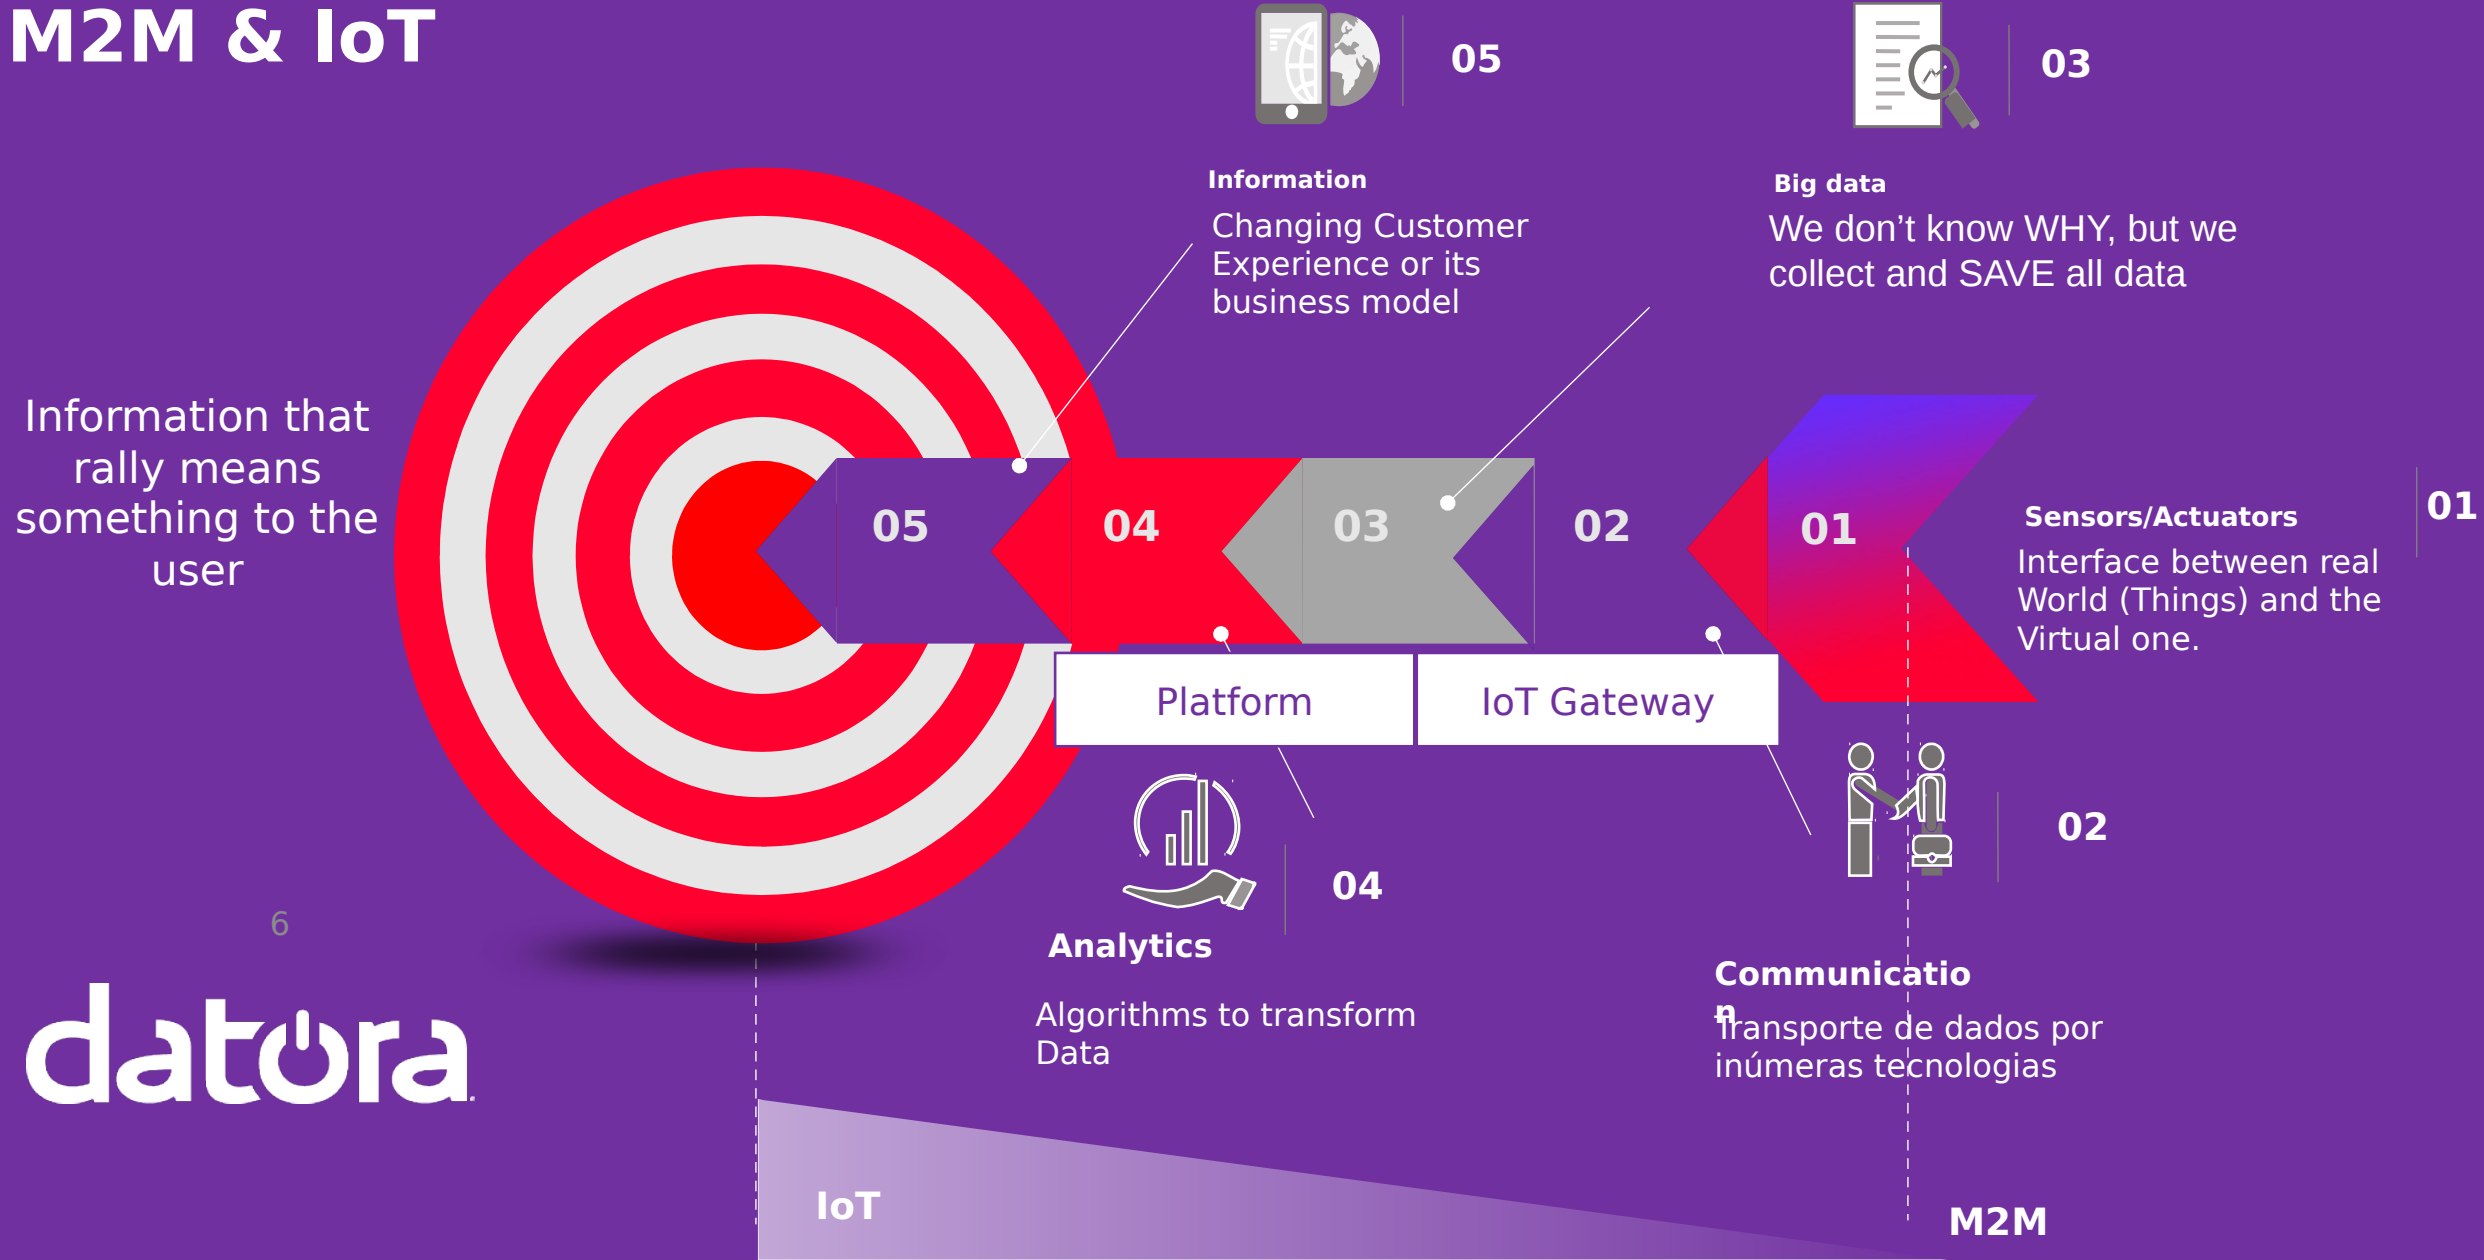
M2M & IoT

05

Information

Changing Customer Experience or its business model

03

Big data

We don't know WHY, but we collect and SAVE all data

Information that rally means something to the user

05 04 03 02 01

Sensors/Actuators

01

Interface between real World (Things) and the Virtual one.

Platform

IoT Gateway

04

Analytics

Algorithms to transform Data

02

Communication

Transporte de dados por inúmeras tecnologias

6

datora

IoT

M2M